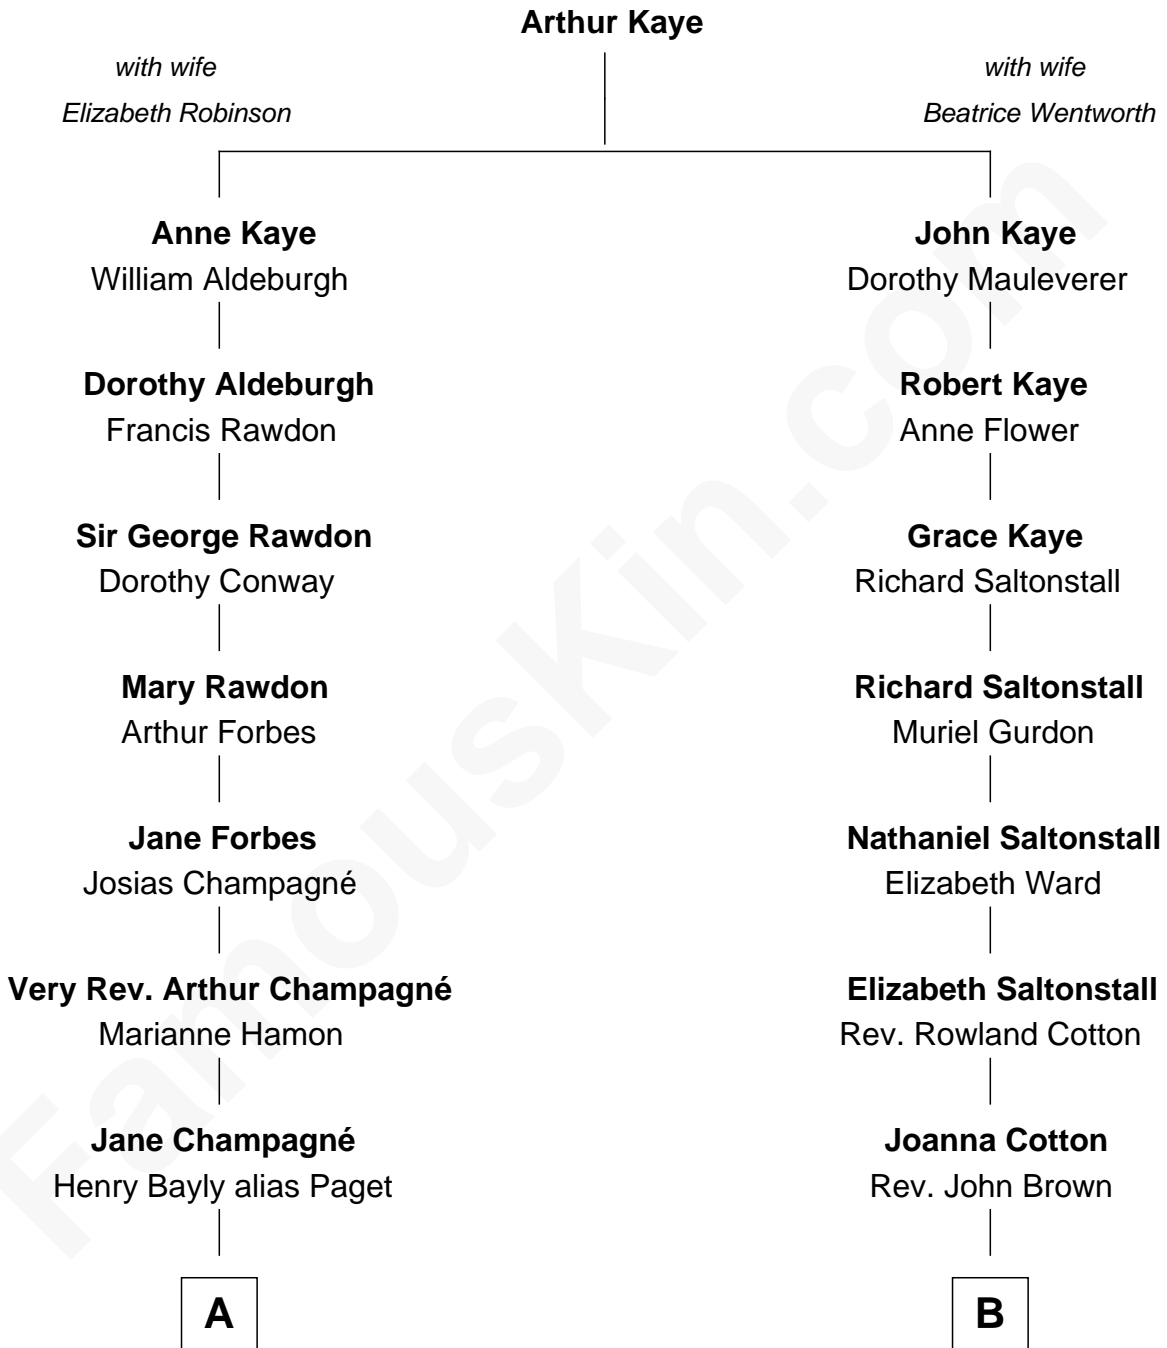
Arthur Kaye

with wife
Elizabeth Robinson

with wife
Beatrice Wentworth

Anne Kaye
William Aldeburgh

Dorothy Aldeburgh
Francis Rawdon

Sir George Rawdon
Dorothy Conway

Mary Rawdon
Arthur Forbes

Jane Forbes
Josias Champagné

Very Rev. Arthur Champagné
Marianne Hamon

Jane Champagné
Henry Bayly alias Paget

A

John Kaye
Dorothy Mauleverer

Robert Kaye
Anne Flower

Grace Kaye
Richard Saltonstall

Richard Saltonstall
Muriel Gurdon

Nathaniel Saltonstall
Elizabeth Ward

Elizabeth Saltonstall
Rev. Rowland Cotton

Joanna Cotton
Rev. John Brown

B

FamousKin.com